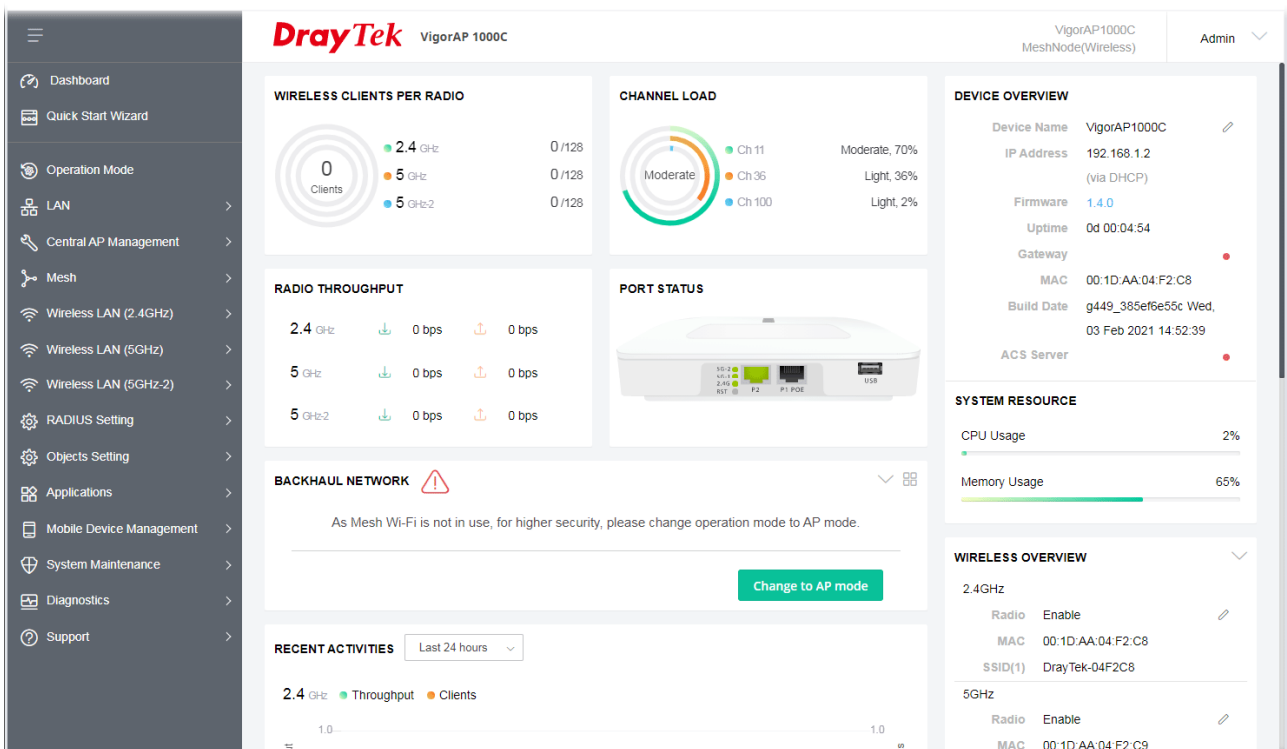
Dashboard
Quick Start Wizard
Operation Mode
LAN
Central AP Management
Mesh
Wireless LAN (2.4GHz)
Wireless LAN (5GHz)
Wireless LAN (5GHz-2)
RADIUS Setting
Objects Setting
Applications
Mobile Device Management
System Maintenance
Diagnostics
Support

DrayTek VigorAP 1000C

VigorAP1000C
MeshNode(Wireless)

Admin

WIRELESS CLIENTS PER RADIO
0
Clients
2.4 GHz 0 /128
5 GHz 0 /128
5 GHz-2 0 /128

CHANNEL LOAD
Moderate
Ch 11 Moderate, 70%
Ch 36 Light, 36%
Ch 100 Light, 2%

DEVICE OVERVIEW
Device Name VigorAP1000C
IP Address 192.168.1.2
(via DHCP)
Firmware 1.4.0
Uptime 0d 00:04:54
Gateway
MAC 00:1D:AA:04:F2:C8
Build Date g449_385ef6e55c Wed, 03 Feb 2021 14:52:39
ACS Server

RADIO THROUGHPUT
2.4 GHz 0 bps 0 bps
5 GHz 0 bps 0 bps
5 GHz-2 0 bps 0 bps

PORT STATUS
5G-2
5G-1
2.4G
RST
P2
P1 POE
USB

SYSTEM RESOURCE
CPU Usage 2%
Memory Usage 65%

BACKHAUL NETWORK
As Mesh Wi-Fi is not in use, for higher security, please change operation mode to AP mode.
Change to AP mode

WIRELESS OVERVIEW
2.4GHz
Radio Enable
MAC 00:1D:AA:04:F2:C8
SSID(1) DrayTek-04F2C8
5GHz
Radio Enable
MAC 00:1D:AA:04:F2:C9

RECENT ACTIVITIES
Last 24 hours
2.4 GHz Throughput Clients
1.0
1.0